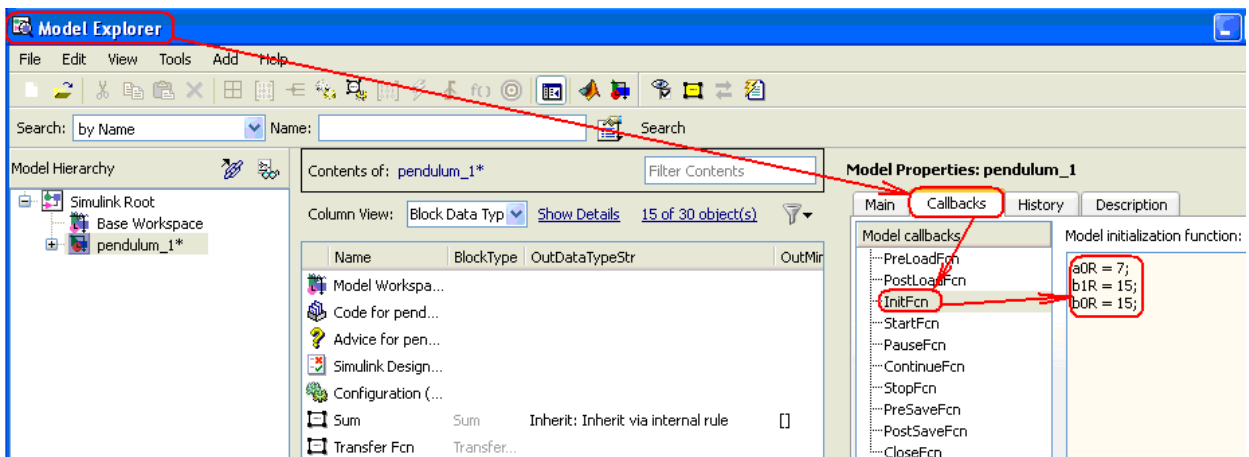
Model Explorer

File Edit View Tools Add Help

Search: by Name Name: Search

Model Hierarchy

Simulink Root
Base Workspace
pendulum_1*

Contents of: pendulum_1*

Filter Contents

Column View: Block Data Typ Show Details 15 of 30 object(s)

| Name | BlockType | OutDataTypeStr | OutMin |
|---|---|---|---|
| Model Workspa... | | | |
| Code for pend... | | | |
| Advice for pen... | | | |
| Simulink Design... | | | |
| Configuration (... | | | |
| Sum | Sum | Inherit: Inherit via internal rule | [] |
| Transfer Fcn | Transfer... | | |

Model Properties: pendulum_1

Main Callbacks History Description

Model callbacks

PreLoadFcn
PostLoadFcn
InitFcn
StartFcn
PauseFcn
ContinueFcn
StopFcn
PreSaveFcn
PostSaveFcn
CloseFcn

Model initialization function:

a0R = 7;
b1R = 15;
b0R = 15;